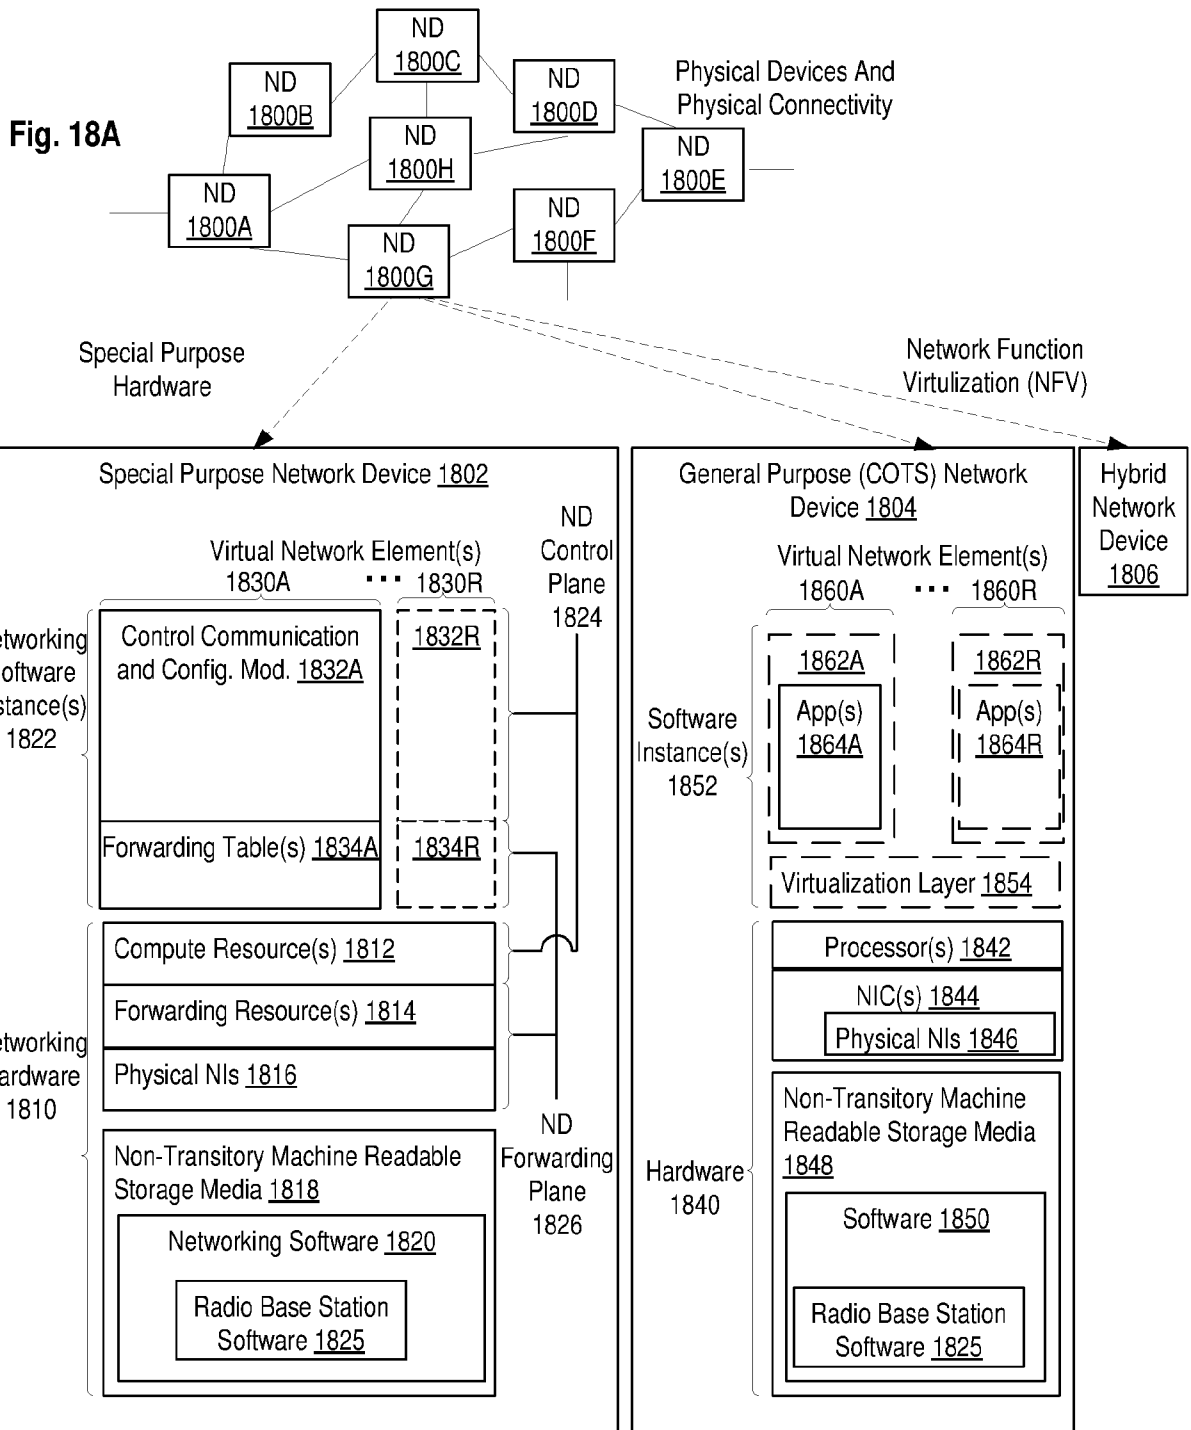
Fig. 18A

ND 1800C

ND 1800B

ND 1800D

Physical Devices And Physical Connectivity

ND 1800H

ND 1800E

ND 1800A

ND 1800F

ND 1800G

Special Purpose Hardware

Network Function Virtulization (NFV)

Special Purpose Network Device 1802

General Purpose (COTS) Network Device 1804

Hybrid Network Device 1806

Virtual Network Element(s) 1830A ... 1830R

ND Control Plane 1824

etworking oftware stance(s) 1822

Control Communication and Config. Mod. 1832A

1832R

Forwarding Table(s) 1834A

1834R

Compute Resource(s) 1812

Forwarding Resource(s) 1814

Physical NIs 1816

etworking ardware 1810

Non-Transitory Machine Readable Storage Media 1818

Networking Software 1820

Radio Base Station Software 1825

ND Forwarding Plane 1826

Virtual Network Element(s) 1860A ... 1860R

Software Instance(s) 1852

1862A

App(s) 1864A

1862R

App(s) 1864R

Virtualization Layer 1854

Processor(s) 1842

NIC(s) 1844

Physical NIs 1846

Hardware 1840

Non-Transitory Machine Readable Storage Media 1848

Software 1850

Radio Base Station Software 1825